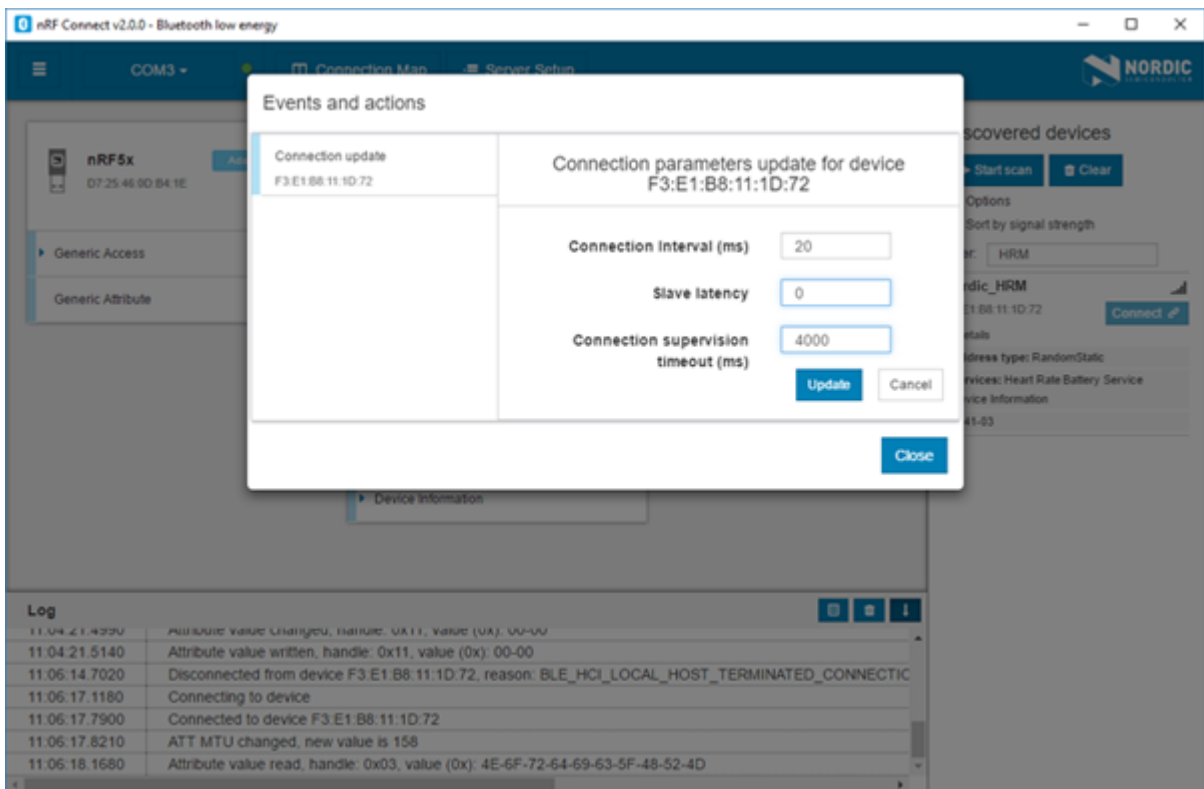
nRF Connect v2.0.0 - Bluetooth low energy

COM3 ▾

Connection Map

Server Setup

NORDIC

nRF5x
D7:25:46:0D:B4:1E

Generic Access

Generic Attribute

Events and actions

Connection update
F3:E1:B8:11:1D:72

Connection parameters update for device F3:E1:B8:11:1D:72

Connection interval (ms) 20

Slave latency 0

Connection supervision timeout (ms) 4000

Update Cancel

Close

Device Information

scovered devices

Start scan

Clear

Options

Sort by signal strength

er: HRM

rdic_HRM

:E1:B8:11:1D:72

Connect

etails

ddress type: RandomStatic

rvices: Heart Rate Battery Service

vice Information

41-03

Log

11:04:21.4990 Attribute value changed, handle: 0x11, value (0x): 00-00
11:04:21.5140 Attribute value written, handle: 0x11, value (0x): 00-00
11:06:14.7020 Disconnected from device F3:E1:B8:11:1D:72, reason: BLE_HCI_LOCAL_HOST_TERMINATED_CONNECTIC
11:06:17.1180 Connecting to device
11:06:17.7900 Connected to device F3:E1:B8:11:1D:72
11:06:17.8210 ATT MTU changed, new value is 158
11:06:18.1680 Attribute value read, handle: 0x03, value (0x): 4E-6F-72-64-69-63-5F-48-52-4D